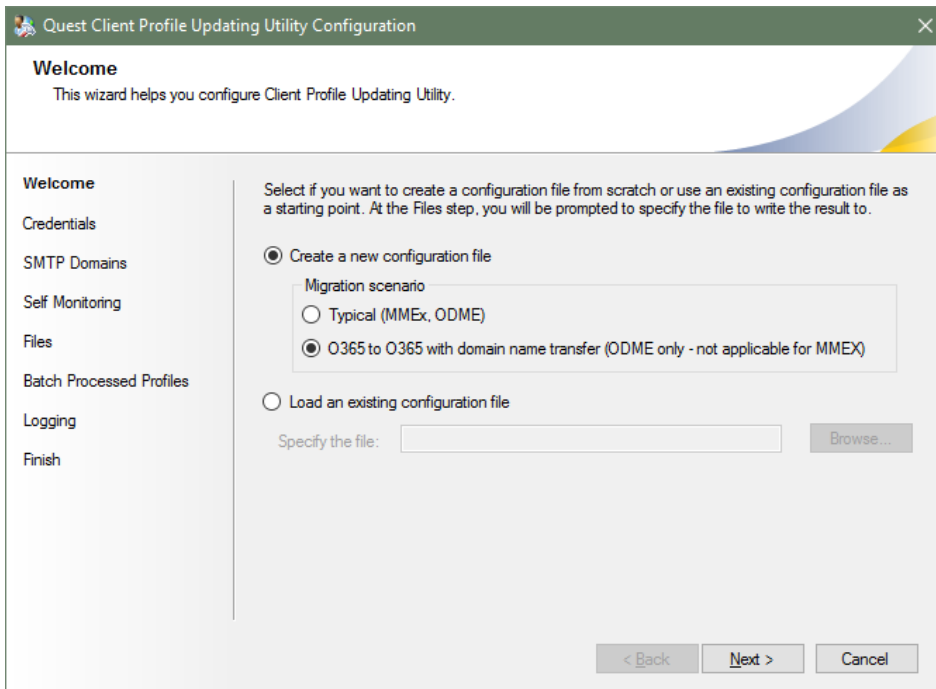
Quest Client Profile Updating Utility Configuration

Welcome
This wizard helps you configure Client Profile Updating Utility.

Welcome
Credentials
SMTP Domains
Self Monitoring
Files
Batch Processed Profiles
Logging
Finish

Select if you want to create a configuration file from scratch or use an existing configuration file as a starting point. At the Files step, you will be prompted to specify the file to write the result to.

Create a new configuration file

Migration scenario
Typical (MMEx, ODME)
O365 to O365 with domain name transfer (ODME only - not applicable for MMEX)

Load an existing configuration file
Specify the file:
Browse...

< Back
Next >
Cancel